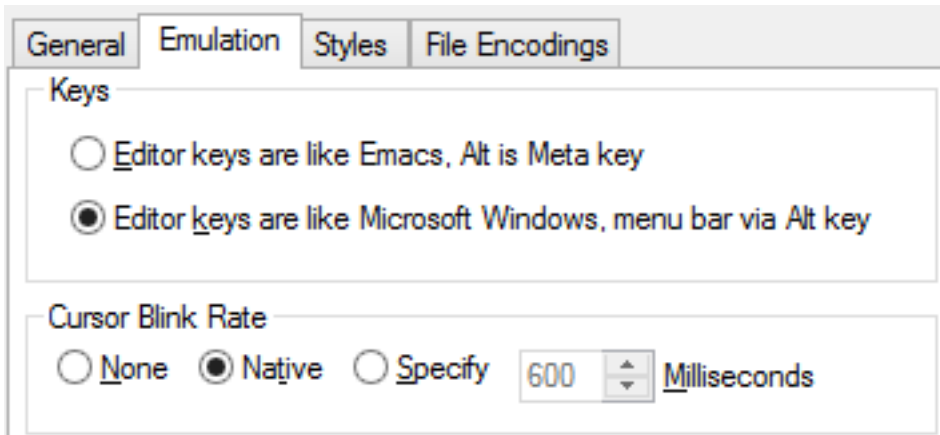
General Emulation Styles File Encodings

Keys

Editor keys are like Emacs, Alt is Meta key

Editor keys are like Microsoft Windows, menu bar via Alt key

Cursor Blink Rate

None Native Specify 600 Milliseconds